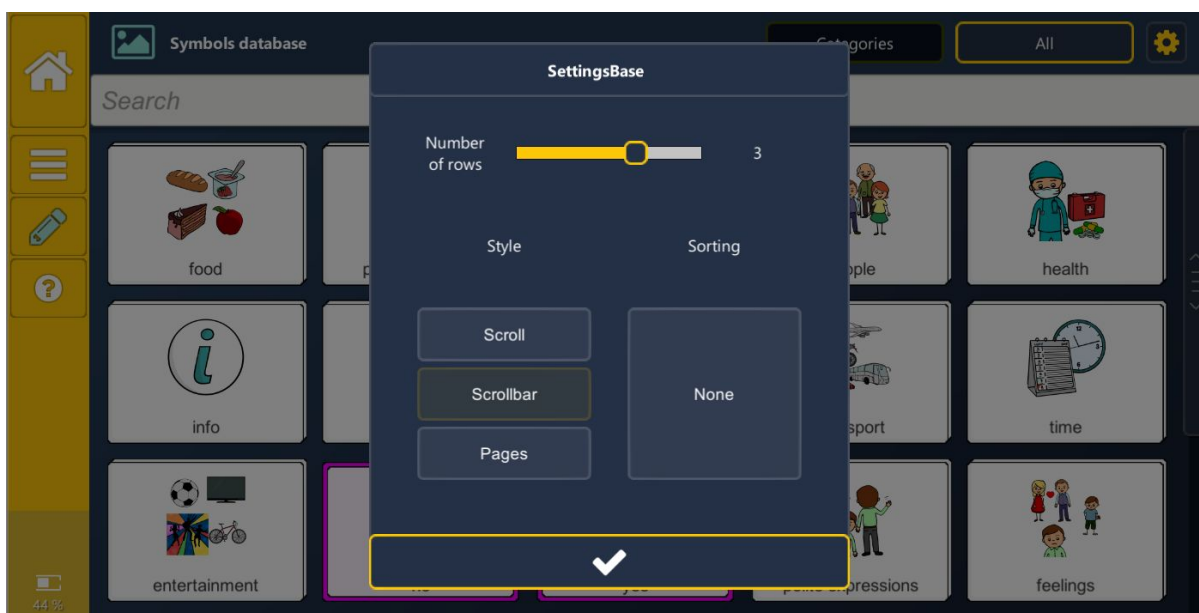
Symbols database

Categories

All

Search

SettingsBase

Number of rows

3

Style

Sorting

Scroll

Scrollbar

Pages

None

food

p

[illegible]ople

health

info

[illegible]sport

time

entertainment

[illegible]

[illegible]

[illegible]pressions

feelings

44 %